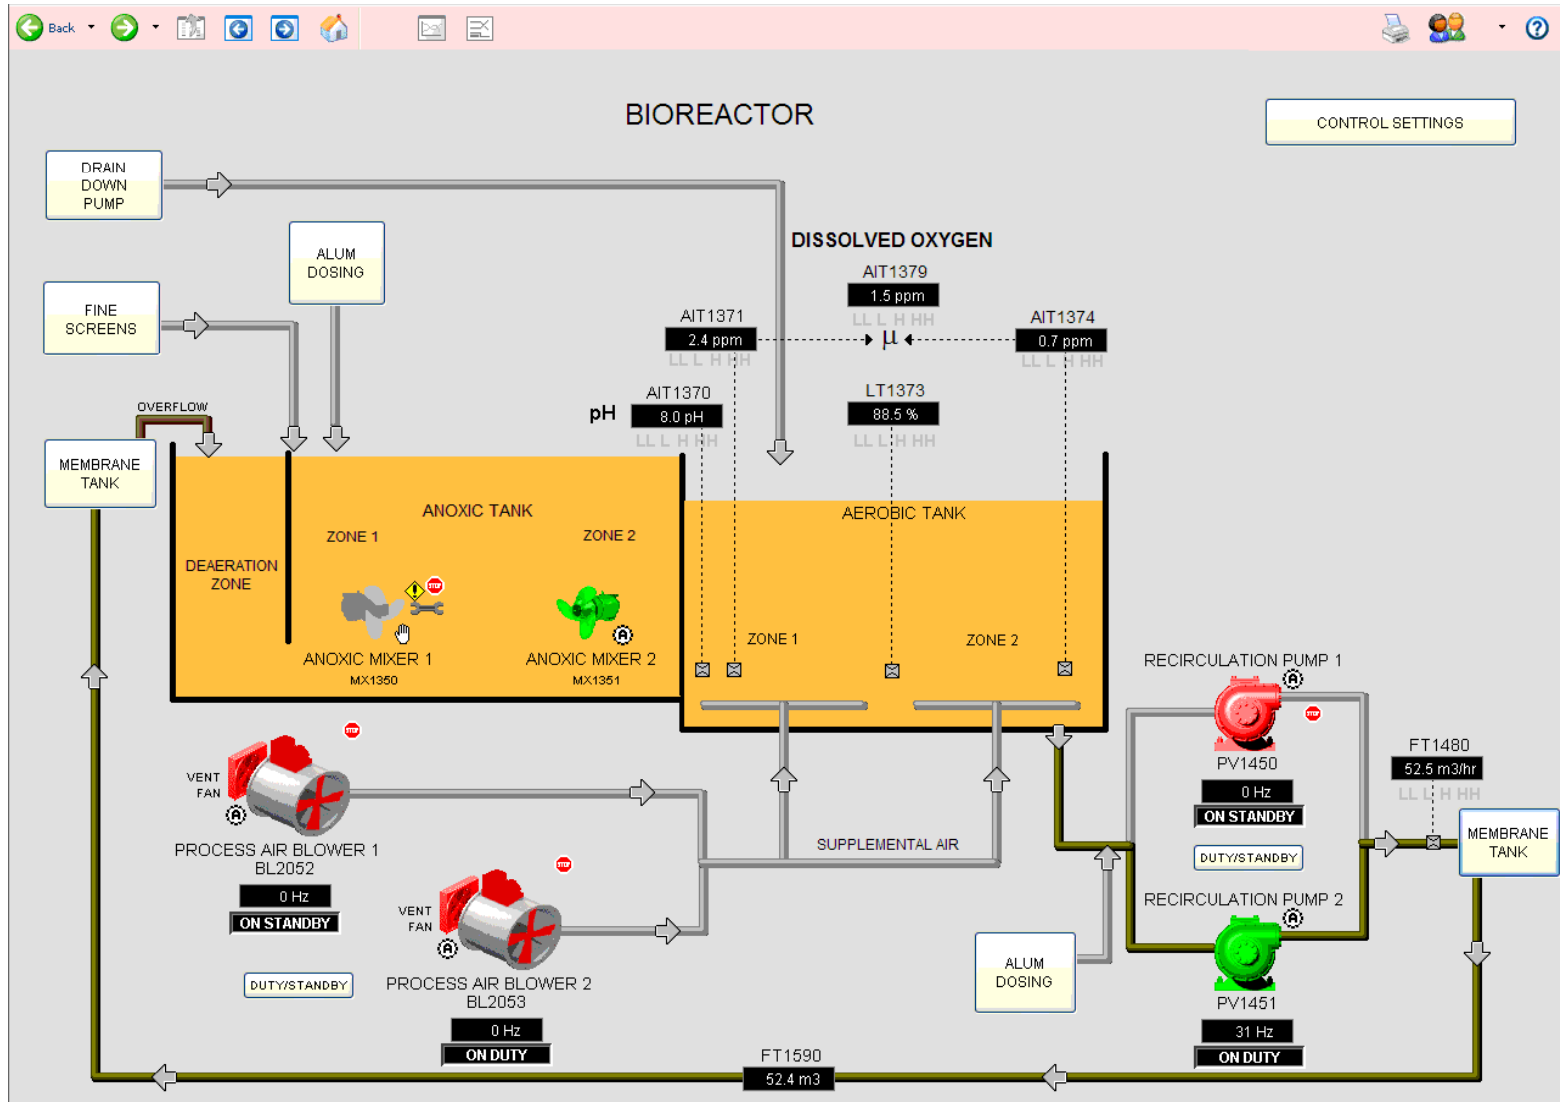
Back

BIOREACTOR

CONTROL SETTINGS

DRAIN DOWN PUMP

ALUM DOSING

FINE SCREENS

DISSOLVED OXYGEN

AIT1379
1.5 ppm
LL L H HH

AIT1371
2.4 ppm
LL L H HH

$\mu$

AIT1374
0.7 ppm
LL L H HH

OVERFLOW

AIT1370
pH
8.0 pH
LL L H HH

LT1373
88.5 %
LL L H HH

MEMBRANE TANK

ANOXIC TANK

ZONE 1

ZONE 2

DEAERATION ZONE

AEROBIC TANK

ANOXIC MIXER 1
MX1350

ANOXIC MIXER 2
MX1351

ZONE 1

ZONE 2

RECIRCULATION PUMP 1

PV1450
0 Hz
ON STANDBY

FT1480
52.5 m3/hr
LL L H HH

MEMBRANE TANK

DUTY/STANDBY

VENT FAN

PROCESS AIR BLOWER 1
BL2052
0 Hz
ON STANDBY

SUPPLEMENTAL AIR

RECIRCULATION PUMP 2

VENT FAN

ALUM DOSING

PROCESS AIR BLOWER 2
BL2053
0 Hz
ON DUTY

DUTY/STANDBY

PV1451
31 Hz
ON DUTY

FT1590
52.4 m3